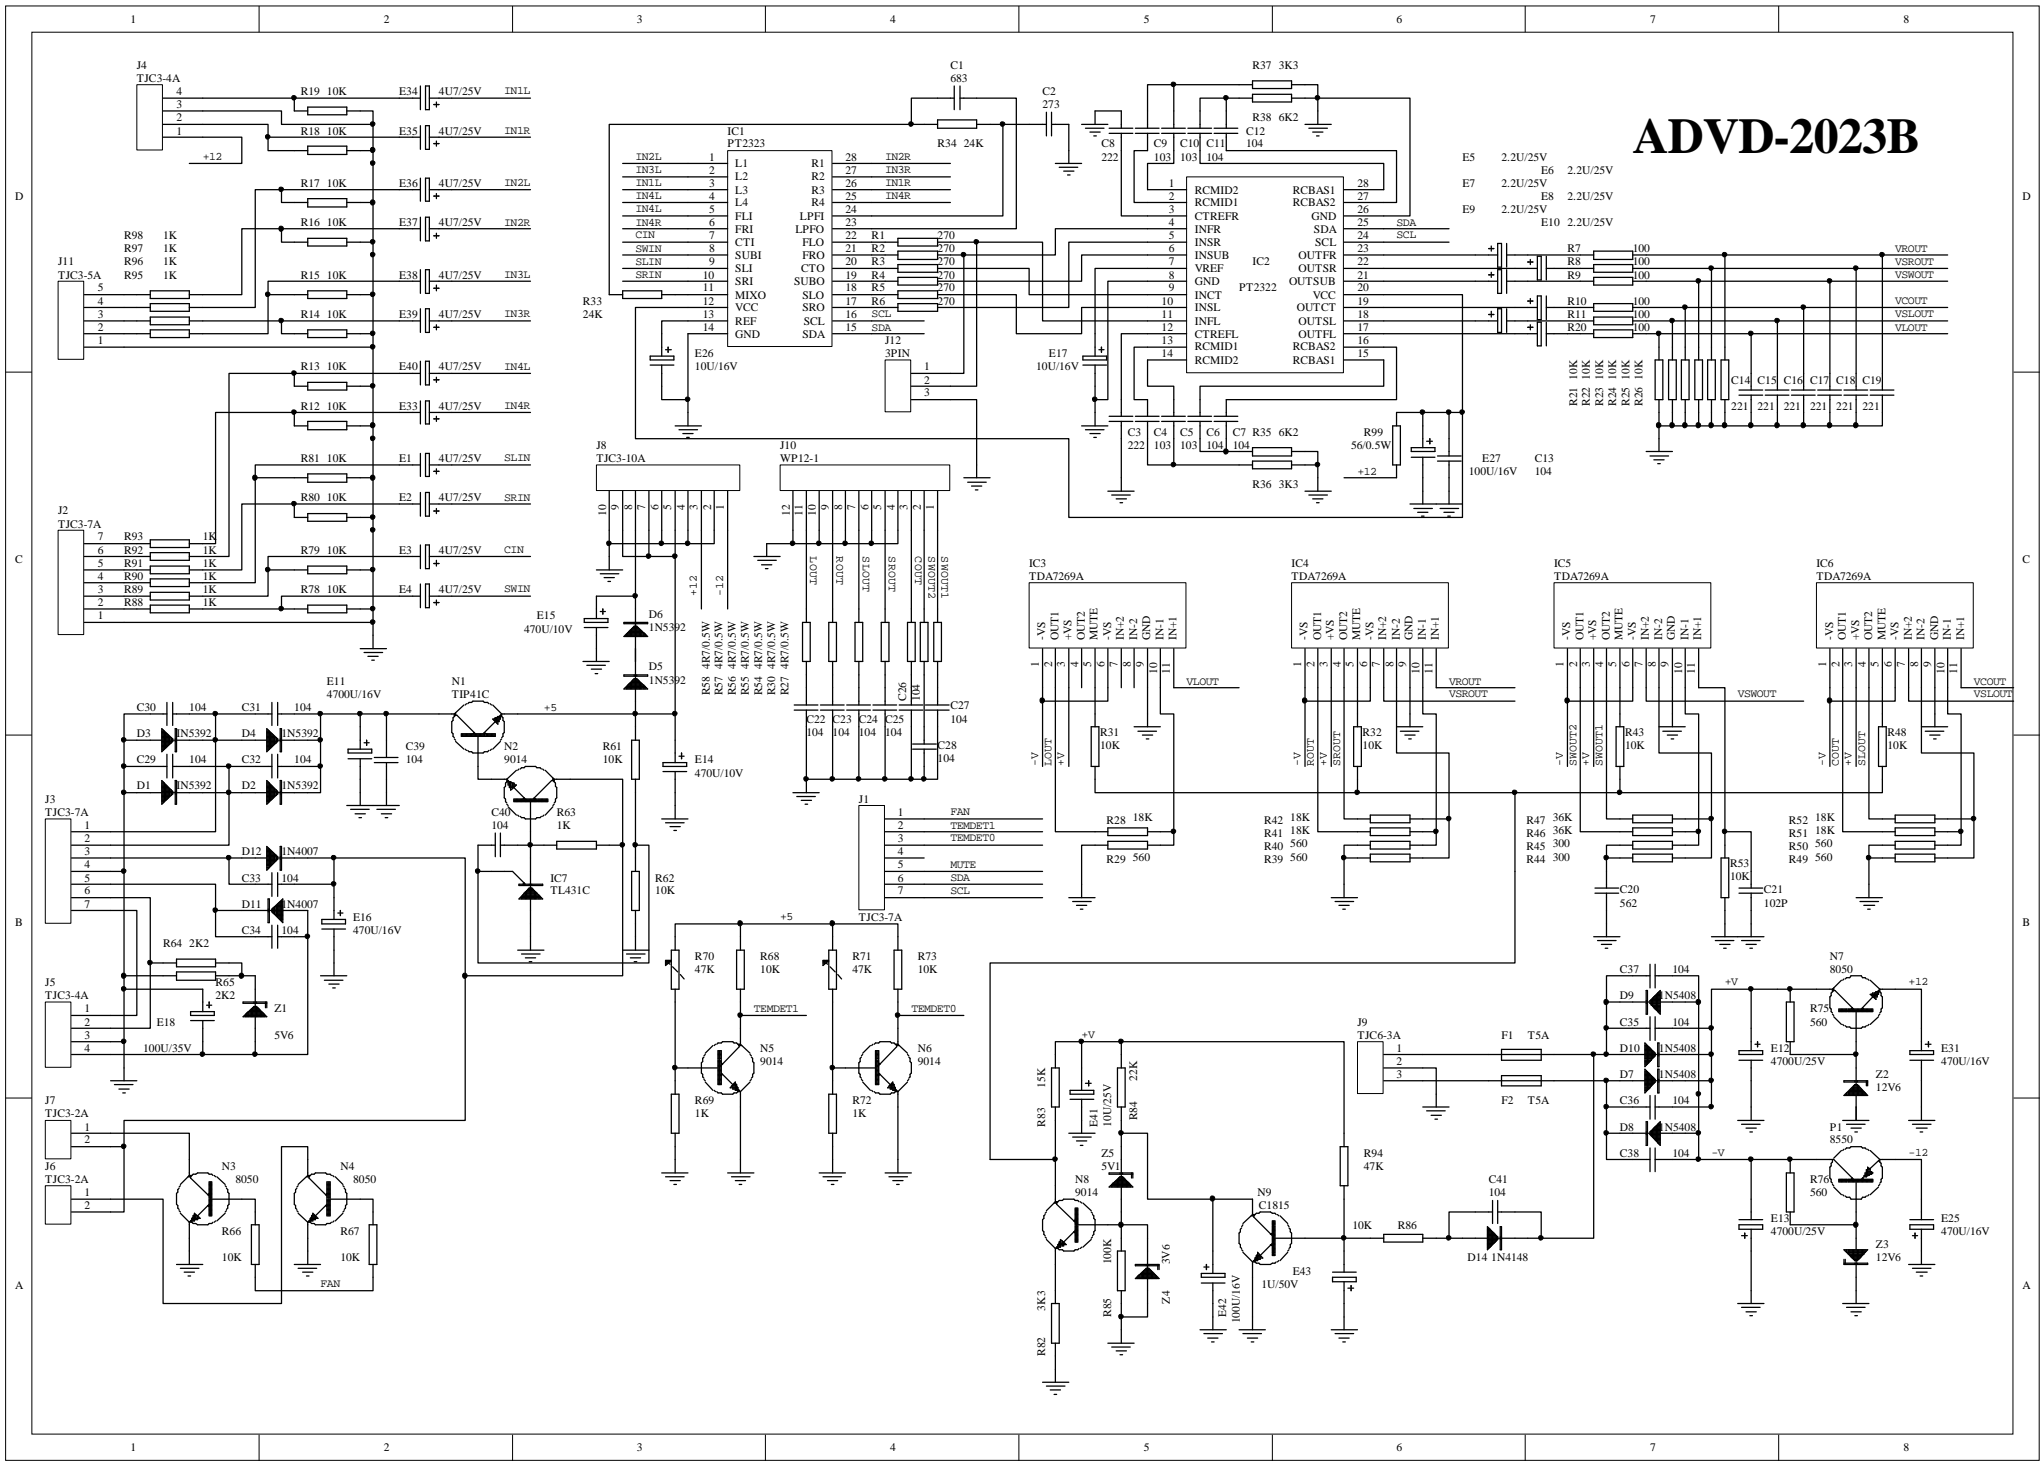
1 2 3 4 5 6 7 8

ADVD-2023B

J4
TJC3-4A
4
3
2
1
+12

R19 10K
R18 10K
R17 10K
R16 10K
R15 10K
R14 10K
R13 10K
R12 10K
R81 10K
R80 10K
R79 10K
R78 10K

E34 4U7/25V IN1L
E35 4U7/25V IN1R
E36 4U7/25V IN2L
E37 4U7/25V IN2R
E38 4U7/25V IN3L
E39 4U7/25V IN3R
E40 4U7/25V IN4L
E33 4U7/25V IN4R
E1 4U7/25V SLIN
E2 4U7/25V SRIN
E3 4U7/25V CIN
E4 4U7/25V SWIN

R98 1K
R97 1K
R96 1K
R95 1K
J11
TJC3-5A
5
4
3
2
1

J2
TJC3-7A
7 R93 1K
6 R92 1K
5 R91 1K
4 R90 1K
3 R89 1K
2 R88 1K
1

C1
683
C2
273
IC1
PT2323
R34 24K
R33
24K

| | | | |
|---|---|---|---|
| IN2L | 1 L1 | R1 28 | IN2R |
| IN3L | 2 L2 | R2 27 | IN3R |
| IN1L | 3 L3 | R3 26 | IN1R |
| IN4L | 4 L4 | R4 25 | IN4R |
| IN4L | 5 FLI | LPFI 23 | |
| IN4R | 6 FRI | LPFO 24 | |
| CIN | 7 CTI | FLO 22 | R1 270 |
| SWIN | 8 SUBI | FRO 21 | R2 270 |
| SLIN | 9 SLI | CTO 20 | R3 270 |
| SRIN | 10 SRI | SUBO 19 | R4 270 |
| | 11 MIXO | SLO 18 | R5 270 |
| | 12 VCC | SRO 17 | R6 270 |
| | 13 REF | SCL 16 | SCL |
| | 14 GND | SDA 15 | SDA |

E26
10U/16V
J12
3PIN
1
2
3

R37 3K3
R38 6K2
C8 222
C9 103
C10 103
C11 104
C12 104
IC2
PT2322

| | | |
|---|---|---|
| 1 RCMID2 | RCBAS1 28 | |
| 2 RCMID1 | RCBAS2 27 | |
| 3 CTREFR | GND 26 | |
| 4 INFR | SDA 25 | SDA |
| 5 INSR | SCL 24 | SCL |
| 6 INSUB | OUTFR 23 | |
| 7 VREF | OUTSR 22 | |
| 8 GND | OUTSUB 21 | |
| 9 INCT | VCC 20 | |
| 10 INSL | OUTCT 19 | |
| 11 INFL | OUTSL 18 | |
| 12 CTREFL | OUTFL 17 | |
| 13 RCMID1 | RCBAS2 16 | |
| 14 RCMID2 | RCBAS1 15 | |

E17
10U/16V
C3 222
C4 103
C5 103
C6 104
C7 104
R35 6K2
R36 3K3
R99
56/0.5W
+12
E27
100U/16V
C13
104

E5 2.2U/25V
E6 2.2U/25V
E7 2.2U/25V
E8 2.2U/25V
E9 2.2U/25V
E10 2.2U/25V
R7 100 VROUT
R8 100 VSROUT
R9 100 VSWOUT
R10 100 VCOUT
R11 100 VSLOUT
R20 100 VLOUT
R21 10K
R22 10K
R23 10K
R24 10K
R25 10K
R26 10K
C14 221
C15 221
C16 221
C17 221
C18 221
C19 221

J8
TJC3-10A
10 9 8 7 6 5 4 3 2 1
+12
-12
J10
WP12-1
12 11 10 9 8 7 6 5 4 3 2 1
LOUT ROUT SLOUT SROUT COUT SWOUT2 SWOUT1
E15
470U/10V
D6
1N5392
D5
1N5392
R58 4R7/0.5W
R57 4R7/0.5W
R56 4R7/0.5W
R55 4R7/0.5W
R54 4R7/0.5W
R30 4R7/0.5W
R27 4R7/0.5W
C26
104
C27
104
C22 104
C23 104
C24 104
C25 104
C28
104

IC3
TDA7269A
-VS OUT1 +VS OUT2 MUTE -VS IN+2 IN-2 GND IN-1 IN+1
1 2 3 4 5 6 7 8 9 10 11
VLOUT
-V LOUT +V
R31
10K
R28 18K
R29 560

IC4
TDA7269A
-VS OUT1 +VS OUT2 MUTE -VS IN+2 IN-2 GND IN-1 IN+1
1 2 3 4 5 6 7 8 9 10 11
VROUT
VSROUT
-V ROUT +V SROUT
R32
10K
R42 18K
R41 18K
R40 560
R39 560

IC5
TDA7269A
-VS OUT1 +VS OUT2 MUTE -VS IN+2 IN-2 GND IN-1 IN+1
1 2 3 4 5 6 7 8 9 10 11
VSWOUT
-V SWOUT2 +V SWOUT1
R43
10K
R47 36K
R46 36K
R45 300
R44 300
C20
562
R53
10K
C21
102P

IC6
TDA7269A
-VS OUT1 +VS OUT2 MUTE -VS IN+2 IN-2 GND IN-1 IN+1
1 2 3 4 5 6 7 8 9 10 11
VCOUT
VSLOUT
-V COUT +V SLOUT
R48
10K
R52 18K
R51 18K
R50 560
R49 560

C30 104
C31 104
D3 1N5392
D4 1N5392
C29 104
C32 104
D1 1N5392
D2 1N5392
E11
4700U/16V
C39
104
N1
TIP41C
+5
N2
9014
R61
10K
E14
470U/10V
C40
104
R63
1K
IC7
TL431C
R62
10K

J3
TJC3-7A
1 2 3 4 5 6 7
D12 1N4007
C33 104
D11 1N4007
C34 104
E16
470U/16V
R64 2K2
R65
2K2
Z1
5V6
E18
100U/35V
J5
TJC3-4A
1 2 3 4

J1
1 FAN
2 TEMDET1
3 TEMDET0
4
5 MUTE
6 SDA
7 SCL
TJC3-7A

+5
R70
47K
R68
10K
TEMDET1
N5
9014
R69
1K
R71
47K
R73
10K
TEMDET0
N6
9014
R72
1K

J7
TJC3-2A
1 2
J6
TJC3-2A
1 2
N3
8050
R66
10K
N4
8050
R67
10K
FAN

+V
R83
15K
E41
10U/25V
R84
22K
Z5
5V1
N8
9014
R85
100K
Z4
3V6
R82
3K3
E42
100U/16V
N9
C1815
E43
1U/50V
R94
47K
10K R86
C41
104
D14 1N4148

J9
TJC6-3A
1 2 3
F1 T5A
F2 T5A
C37 104
D9 1N5408
C35 104
D10 1N5408
D7 1N5408
C36 104
D8 1N5408
C38 104
+V
-V
N7
8050
+12
R75
560
E12
4700U/25V
Z2
12V6
E31
470U/16V
P1
8550
-12
R76
560
E13
4700U/25V
Z3
12V6
E25
470U/16V

D C B A